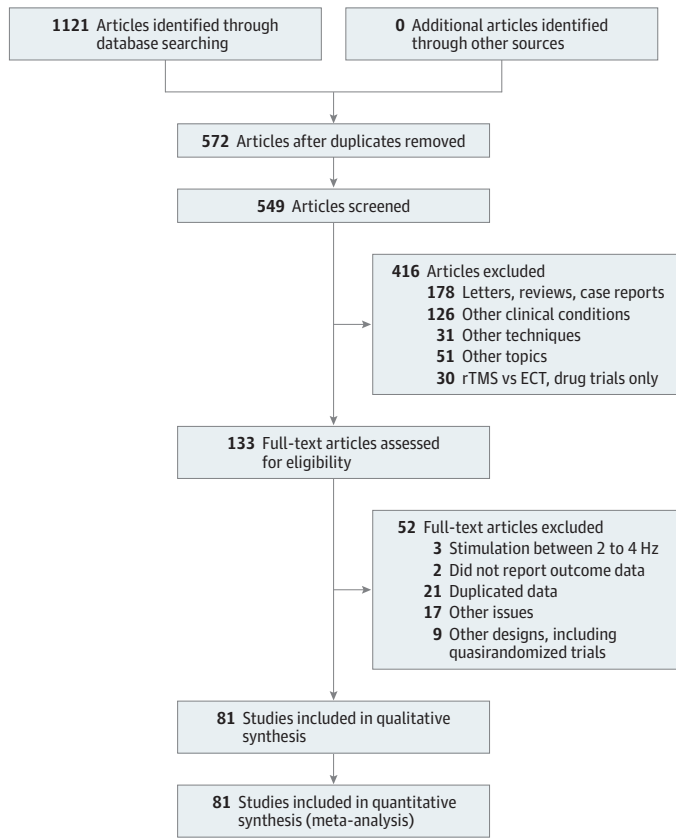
1121 Articles identified through database searching

0 Additional articles identified through other sources

572 Articles after duplicates removed

549 Articles screened

416 Articles excluded
178 Letters, reviews, case reports
126 Other clinical conditions
31 Other techniques
51 Other topics
30 rTMS vs ECT, drug trials only

133 Full-text articles assessed for eligibility

52 Full-text articles excluded
3 Stimulation between 2 to 4 Hz
2 Did not report outcome data
21 Duplicated data
17 Other issues
9 Other designs, including quasirandomized trials

81 Studies included in qualitative synthesis

81 Studies included in quantitative synthesis (meta-analysis)